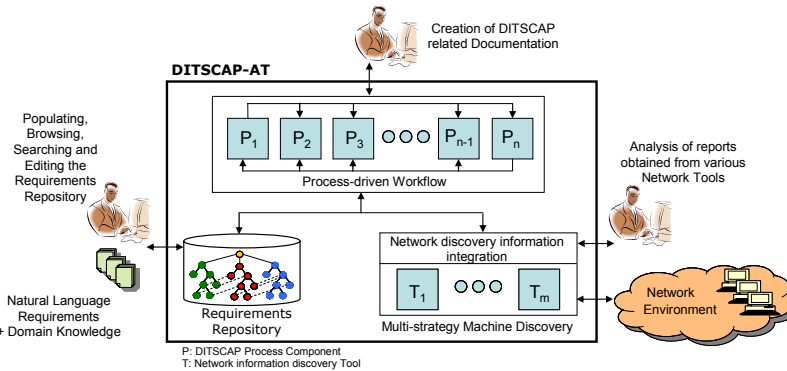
Creation of DITSCAP related Documentation

DITSCAP-AT

$P_1$ $P_2$ $P_3$ $P_{n-1}$ $P_n$

Process-driven Workflow

Populating, Browsing, Searching and Editing the Requirements Repository

Analysis of reports obtained from various Network Tools

Network discovery information integration

$T_1$ $T_m$

Multi-strategy Machine Discovery

Requirements Repository

Network Environment

Natural Language Requirements + Domain Knowledge

P: DITSCAP Process Component
T: Network information discovery Tool